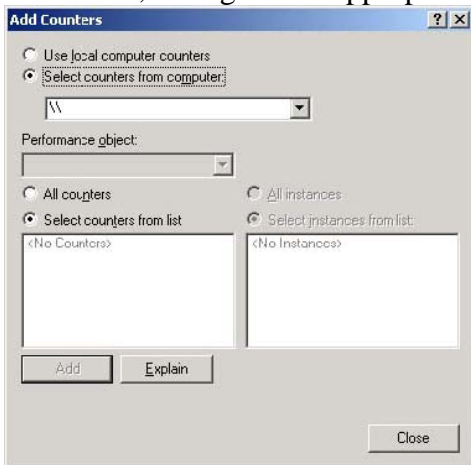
Add Counters

?

X

Use local computer counters

Select counters from computer:

\\

Performance object:

All counters

Select counters from list

<No Counters>

All instances

Select instances from list:

<No Instances>

Add

Explain

Close